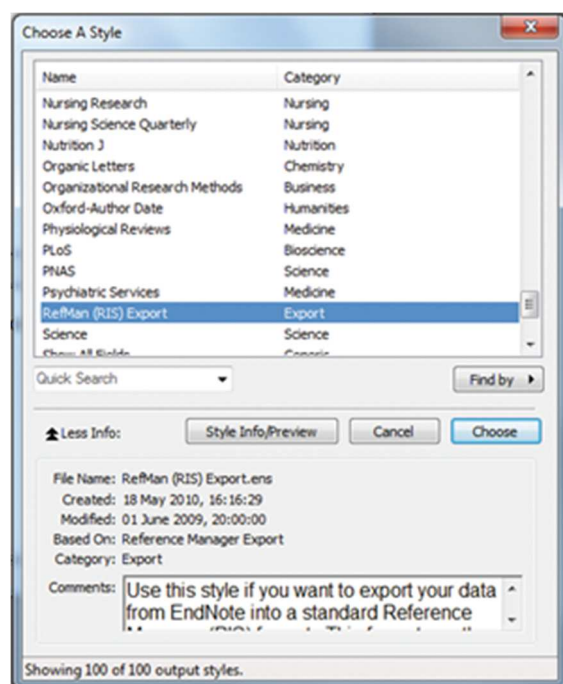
Choose A Style

| Name | Category |
|---|---|
| Nursing Research | Nursing |
| Nursing Science Quarterly | Nursing |
| Nutrition J | Nutrition |
| Organic Letters | Chemistry |
| Organizational Research Methods | Business |
| Oxford-Author Date | Humanities |
| Physiological Reviews | Medicine |
| PLoS | Bioscience |
| PNAS | Science |
| Psychiatric Services | Medicine |
| RefMan (RIS) Export | Export |
| Science | Science |
| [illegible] | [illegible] |

Quick Search

Find by

Less Info:

Style Info/Preview

Cancel

Choose

File Name: RefMan (RIS) Export.ens
Created: 18 May 2010, 16:16:29
Modified: 01 June 2009, 20:00:00
Based On: Reference Manager Export
Category: Export

Comments: Use this style if you want to export your data from EndNote into a standard Reference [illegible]

Showing 100 of 100 output styles.